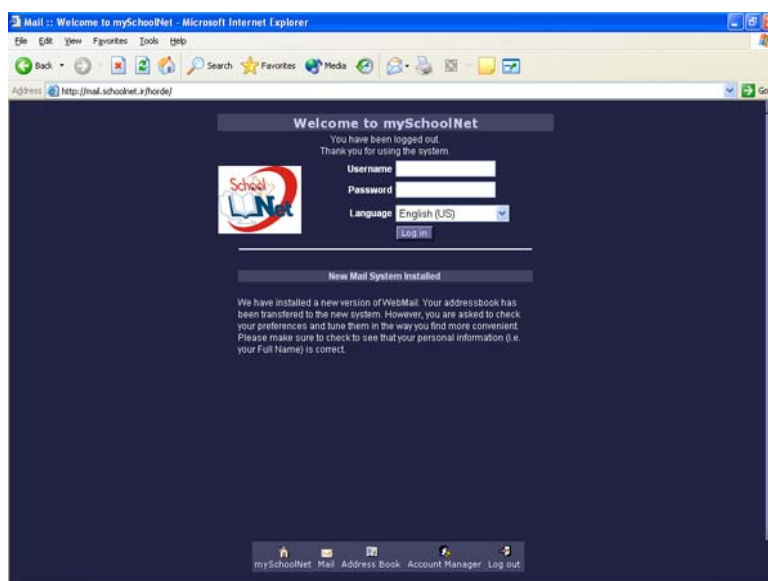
Mail :: Welcome to mySchoolNet - Microsoft Internet Explorer

File Edit View Favorites Tools Help

Back Search Favorites Media

Address http://mail.schoolnet.ir/horde/

Go

Welcome to mySchoolNet

You have been logged out.
Thank you for using the system.

School Net

Username

Password

Language English (US)

Log in

New Mail System Installed

We have installed a new version of WebMail. Your addressbook has been transfered to the new system. However, you are asked to check your preferences and tune them in the way you find more convenient. Please make sure to check to see that your personal information (i.e. your Full Name) is correct.

mySchoolNet Mail Address Book Account Manager Log out